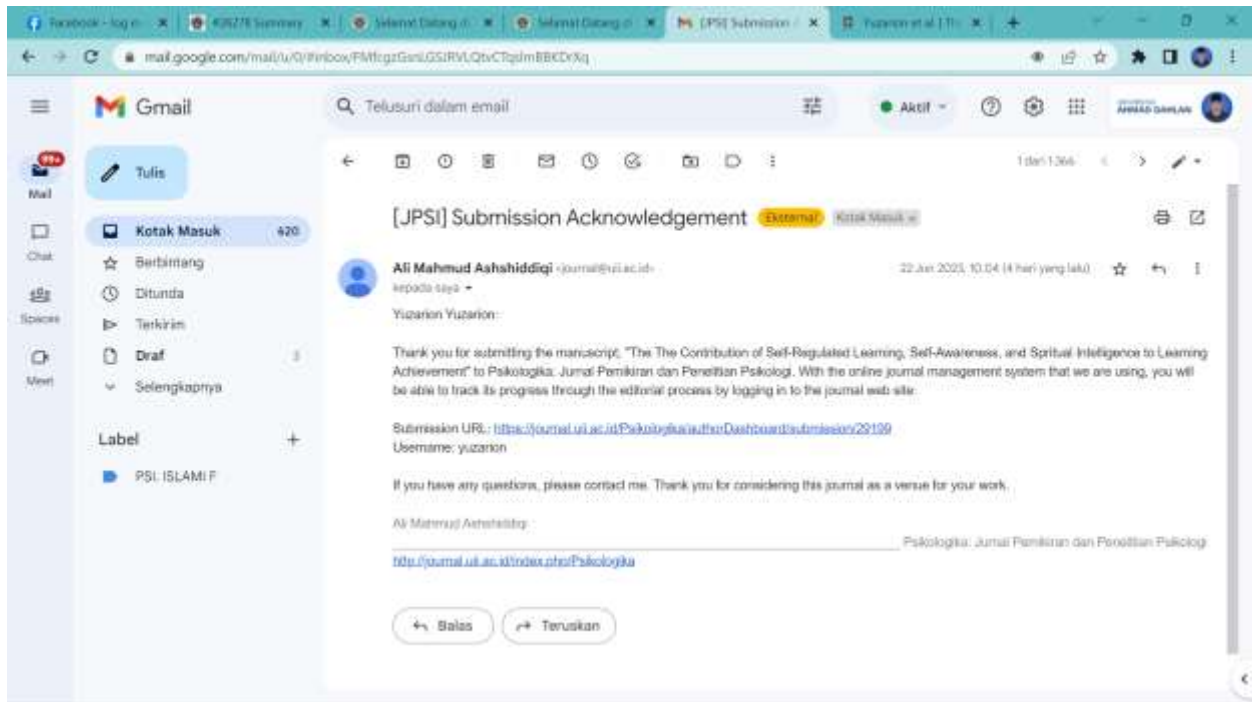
Facebook - log m | #26278 Summary | Selamat Datang di | Selamat Datang di | [JPSI] Submission | Yuzarion et al | +

mail.google.com/mail/u/0/#inbox/FMfcgzGsnLGSJRVLQtvCTqslmBBKDrXq

Gmail

Telusuri dalam email

Aktif

AHMAD DAHLAN

99+
Mail

Chat

Spaces

Meet

Tulis

Kotak Masuk 420

Berbintang

Ditunda

Terkirim

Draf 3

Selengkapnya

Label +

PSI. ISLAMI F

1 dari 1.366

[JPSI] Submission Acknowledgement Eksternal Kotak Masuk ×

Ali Mahmud Ashshiddiqi <journal@ui.ac.id>
kepada saya

22 Jun 2023, 10.04 (4 hari yang lalu)

Yuzarion Yuzarion:

Thank you for submitting the manuscript, "The The Contribution of Self-Regulated Learning, Self-Awareness, and Spritual Intelligence to Learning Achievement" to Psikologika: Jurnal Pemikiran dan Penelitian Psikologi. With the online journal management system that we are using, you will be able to track its progress through the editorial process by logging in to the journal web site:

Submission URL: https://journal.uii.ac.id/Psikologika/authorDashboard/submission/29139
Username: yuzarion

If you have any questions, please contact me. Thank you for considering this journal as a venue for your work.

Ali Mahmud Ashshiddiqi

Psikologika: Jurnal Pemikiran dan Penelitian Psikologi
http://journal.uii.ac.id/index.php/Psikologika

Balas

Teruskan